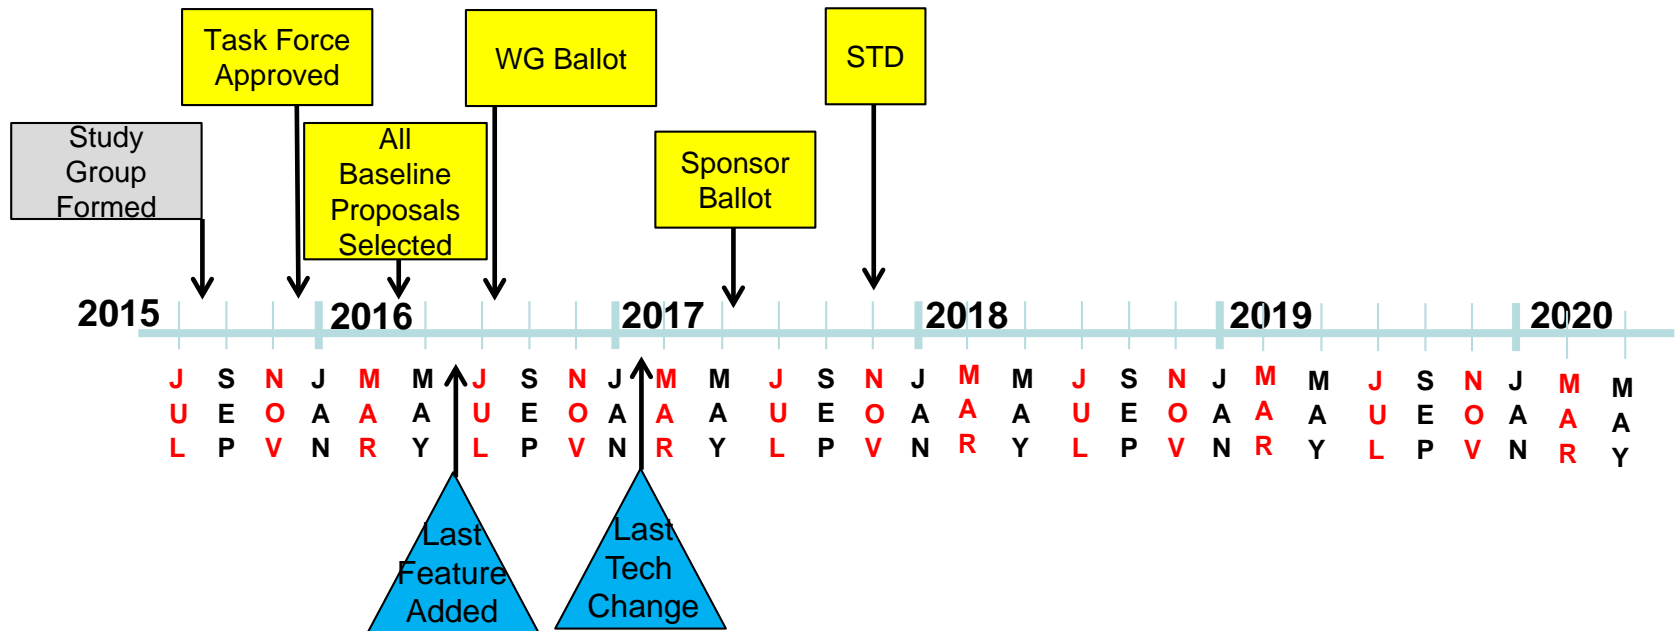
Task Force Approved

WG Ballot

STD

Study Group Formed

All Baseline Proposals Selected

Sponsor Ballot

2015 2016 2017 2018 2019 2020

JUL SEP NOV JAN MAR MAY JUL SEP NOV JAN MAR MAY JUL SEP NOV JAN MAR MAY JUL SEP NOV JAN MAR MAY JUL SEP NOV JAN MAR MAY

Last Feature Added

Last Tech Change